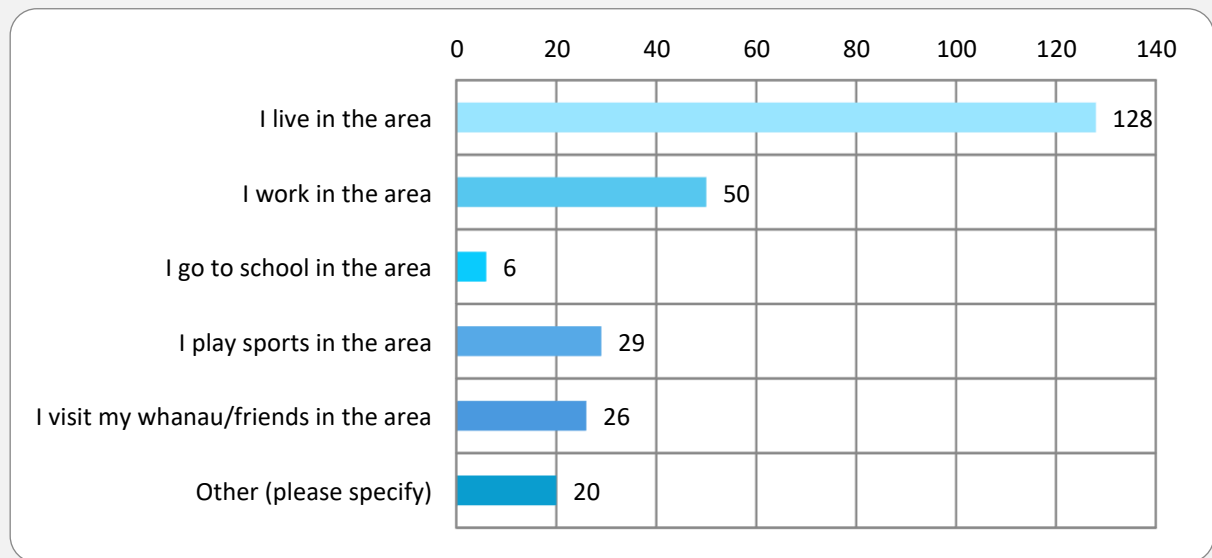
0 20 40 60 80 100 120 140

I live in the area 128

I work in the area 50

I go to school in the area 6

I play sports in the area 29

I visit my whanau/friends in the area 26

Other (please specify) 20